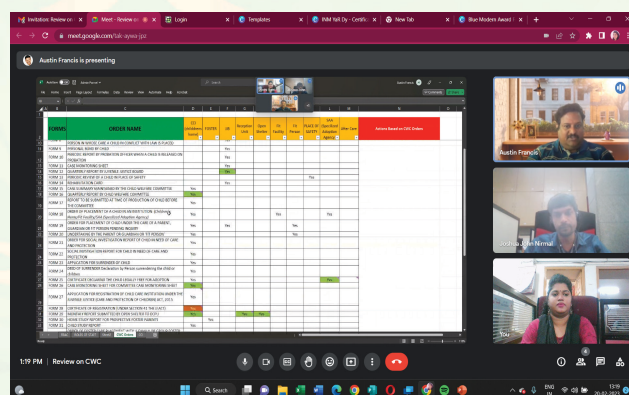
Invitation: Review on

Meet - Review on

Login

Templates

INM Yatt Dy - Certific

New Tab

Blue Modern Award

meet.google.com/tak-aywa-jpz

Austin Francis is presenting

| FORMS | ORDER NAME | CCI (children Home) |
|---|---|---|
| | PERSON IN WHOSE CARE A CHILD IS PLACED (WITH CWC FLOUTED) | |
| FORM 6 | PERSONAL BOND BY CHILD | |
| FORM 8 | PERIODIC REPORT BY PROBATION OFFICER WHEN A CHILD IS RELEASED ON PROBATION | |
| FORM 10 | CASE MONITORING SHEET | Yes |
| FORM 18 | GUARDIAN'S REPORT BY JUVENILE JUSTICE BOARD | |
| FORM 19 | PERIODIC REVIEW OF A CHILD IN PLACE OF SAFETY | |
| FORM 20 | REHABILITATION CARD | Yes |
| FORM 22 | FORMAT FOR SOCIAL INVESTIGATION REPORT OF CHILD IN NEED OF CARE AND PROTECTION | Yes |
| FORM 23 | APPLICATION FOR SURRENDER BY CHILD | Yes |
| FORM 27 | APPLICATION FOR REGISTRATION OF CHILD CARE INSTITUTION UNDER THE JUVENILE JUSTICE (CARE AND PROTECTION OF CHILDREN) ACT, 2015 | Yes |
| FORM 28 | CERTIFICATE OF REGISTRATION | Yes |
| FORM 29 | MONTHLY REPORT | Yes |
| FORM 30 | HOME STUDY REPORT FOR PROSPECTIVE FOSTER PARENTS | Yes |
| FORM 31 | CHILD STUDY REPORT | |

Actions Based on CWC Orders

Austin Francis

Joshua John Nirmal

You

1:19 PM | Review on CWC

Search

ENG IN

13:19
26-07-2024